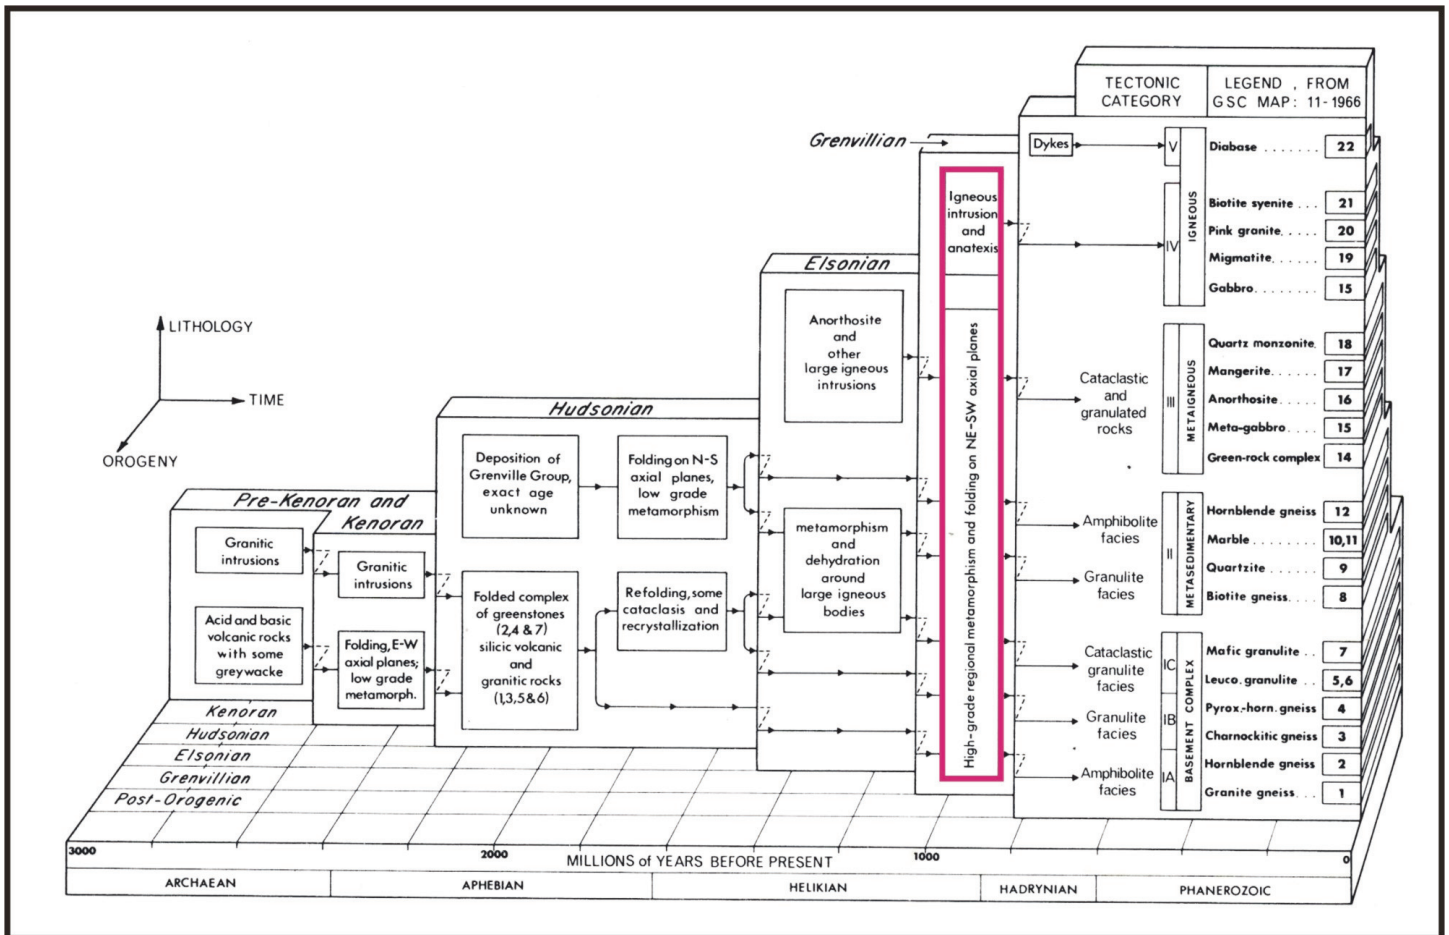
TECTONIC CATEGORY

LEGEND, FROM GSC MAP: 11-1966

Grenvillian

Dykes

V

Diabase ....... 22

IGNEOUS

IV

Biotite syenite ... 21

Pink granite..... 20

Migmatite..... 19

Gabbro........ 15

Igneous intrusion and anatexis

High-grade regional metamorphism and folding on NE-SW axial planes

Elsonian

Anorthosite and other large igneous intrusions

metamorphism and dehydration around large igneous bodies

Cataclastic and granulated rocks

III

METAIGNEOUS

Quartz monzonite 18

Mangerite..... 17

Anorthosite..... 16

Meta-gabbro..... 15

Green-rock complex 14

Amphibolite facies

Granulite facies

II

METASEDIMENTARY

Hornblende gneiss 12

Marble........ 10,11

Quartzite...... 9

Biotite gneiss.... 8

Cataclastic granulite facies

IC

Granulite facies

IB

Amphibolite facies

IA

BASEMENT COMPLEX

Mafic granulite... 7

Leuco. granulite .. 5,6

Pyrox.-horn. gneiss 4

Charnockitic gneiss 3

Hornblende gneiss 2

Granite gneiss.... 1

LITHOLOGY

TIME

OROGENY

Hudsonian

Deposition of Grenville Group, exact age unknown

Folding on N-S axial planes, low grade metamorphism

Folded complex of greenstones (2,4 & 7) silicic volcanic and granitic rocks (1,3,5&6)

Refolding, some cataclasis and recrystallization

Pre-Kenoran and Kenoran

Granitic intrusions

Acid and basic volcanic rocks with some greywacke

Granitic intrusions

Folding, E-W axial planes; low grade metamorph.

Kenoran

Hudsonian

Elsonian

Grenvillian

Post-Orogenic

3000

2000

MILLIONS of YEARS BEFORE PRESENT

1000

0

ARCHAEAN

APHEBIAN

HELIKIAN

HADRYNIAN

PHANEROZOIC